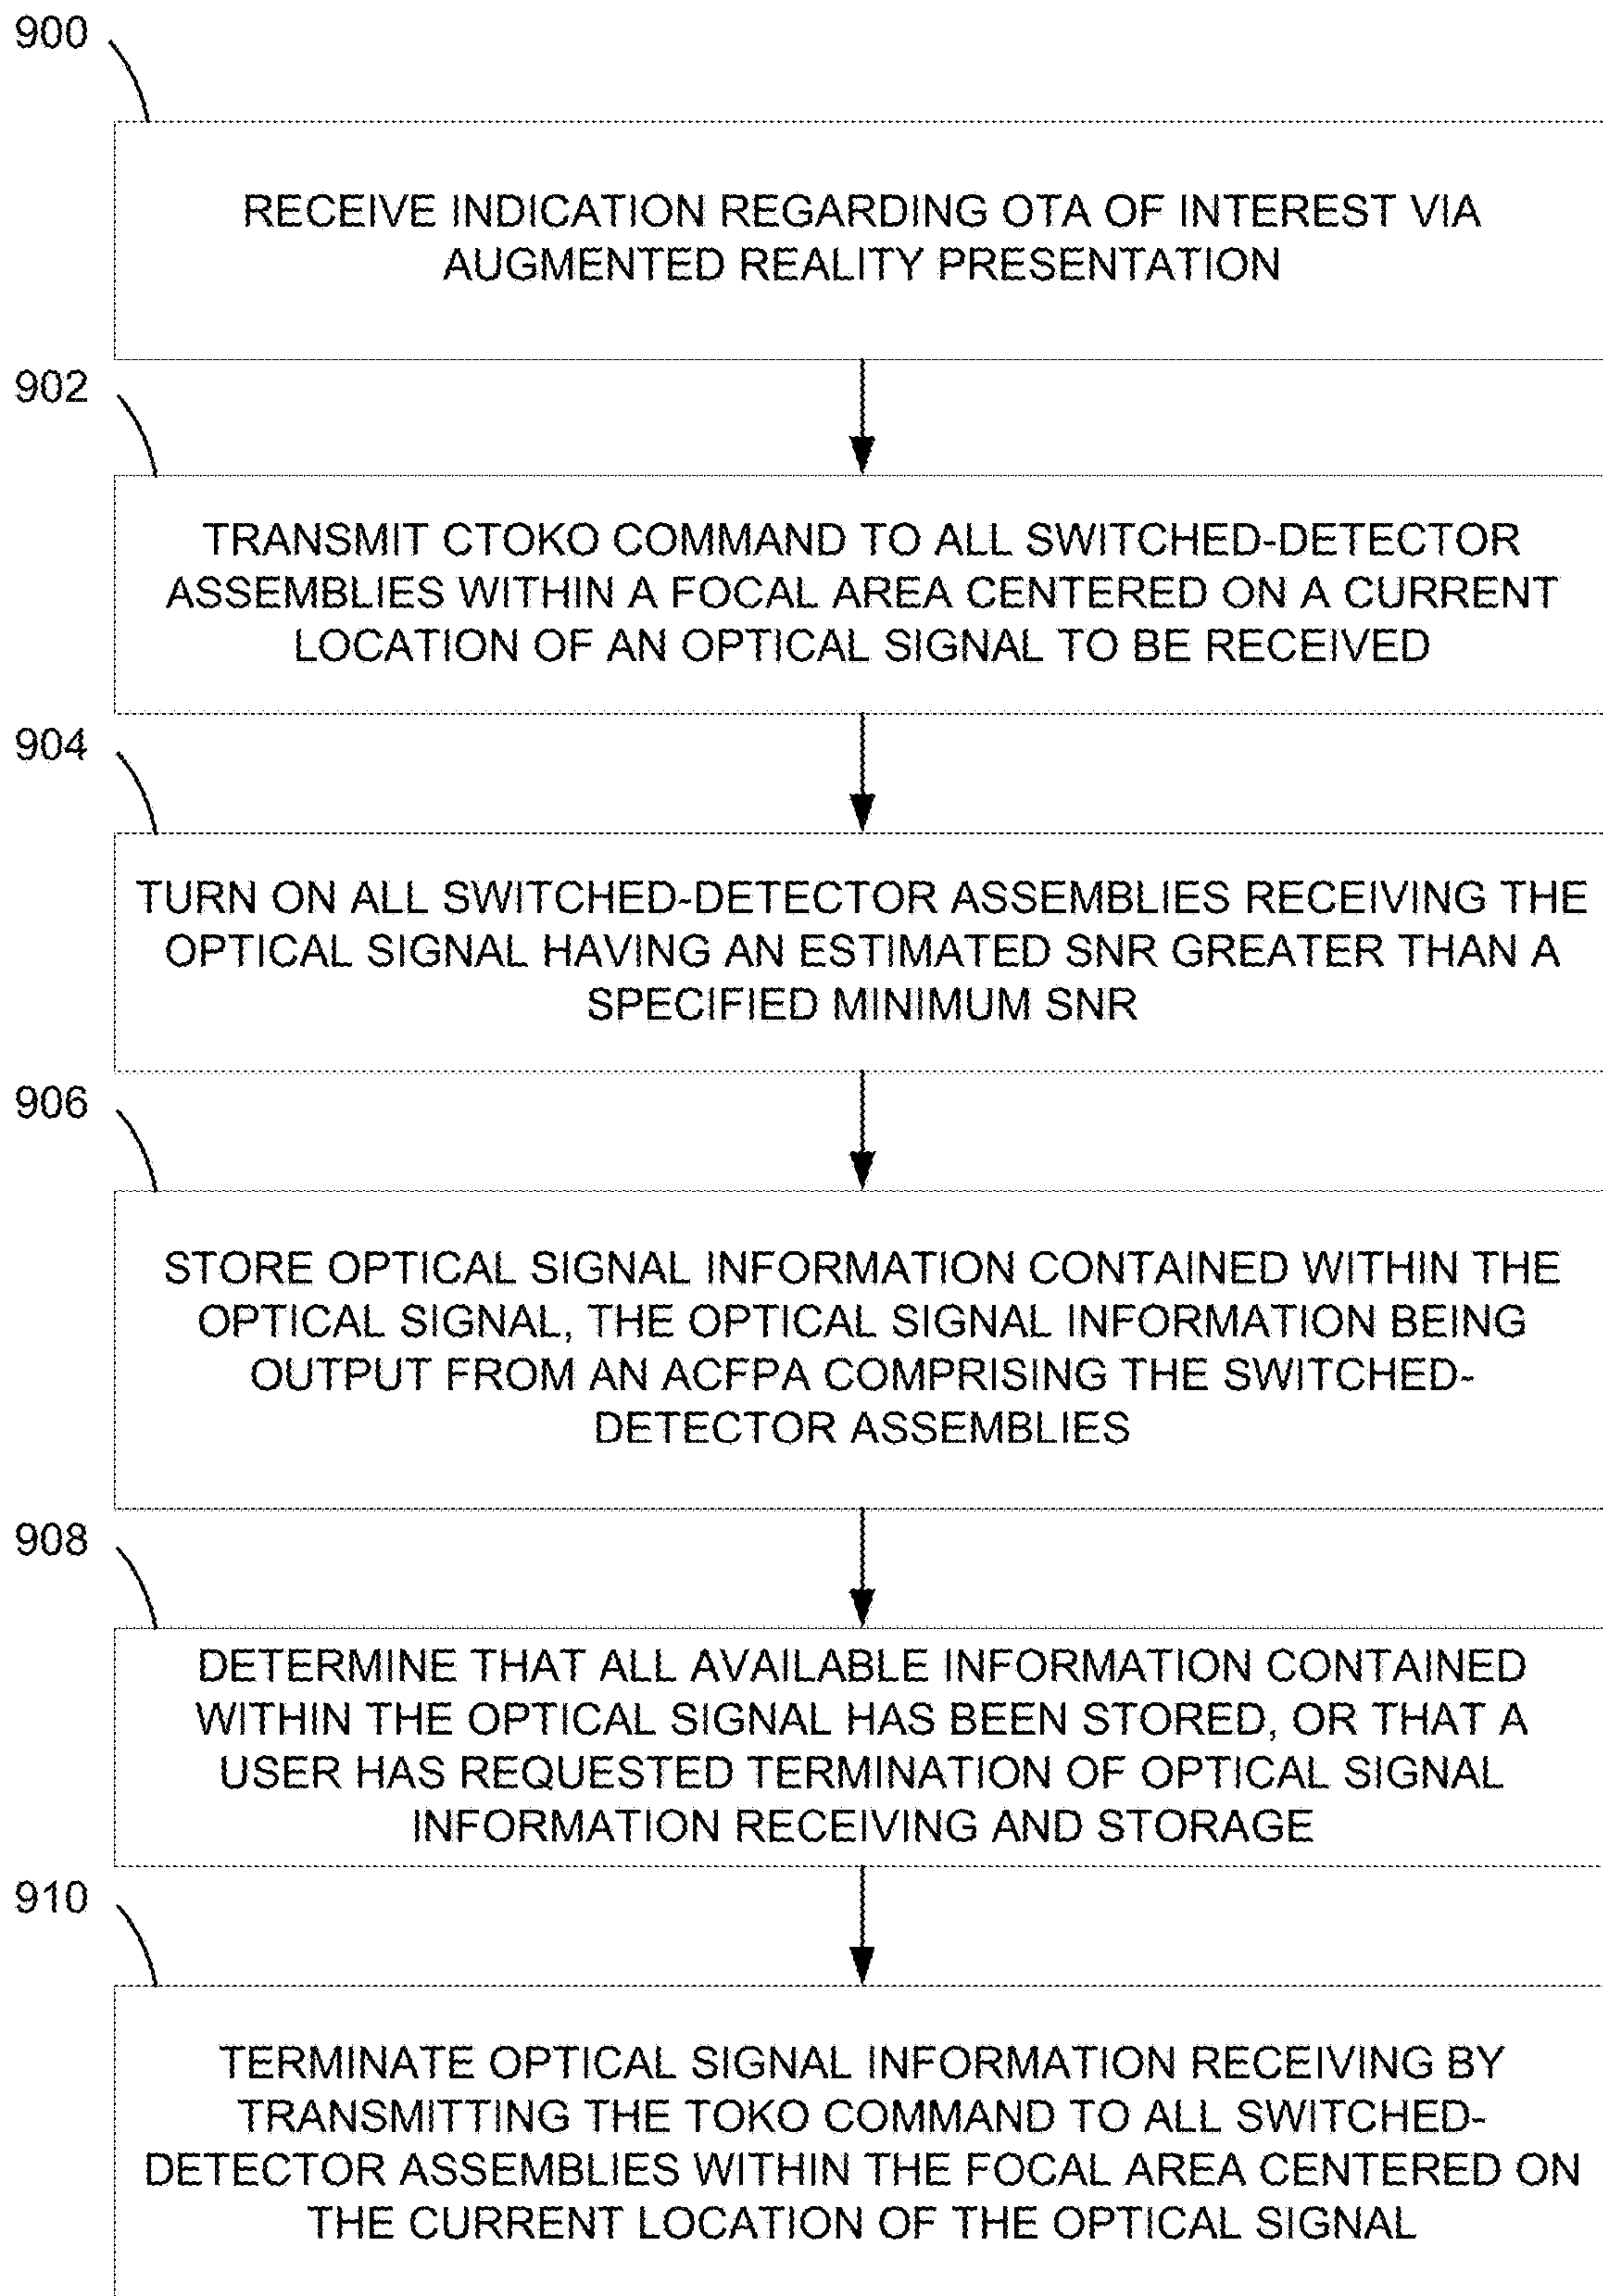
900

RECEIVE INDICATION REGARDING OTA OF INTEREST VIA AUGMENTED REALITY PRESENTATION

902

TRANSMIT CTOKO COMMAND TO ALL SWITCHED-DETECTOR ASSEMBLIES WITHIN A FOCAL AREA CENTERED ON A CURRENT LOCATION OF AN OPTICAL SIGNAL TO BE RECEIVED

904

TURN ON ALL SWITCHED-DETECTOR ASSEMBLIES RECEIVING THE OPTICAL SIGNAL HAVING AN ESTIMATED SNR GREATER THAN A SPECIFIED MINIMUM SNR

906

STORE OPTICAL SIGNAL INFORMATION CONTAINED WITHIN THE OPTICAL SIGNAL, THE OPTICAL SIGNAL INFORMATION BEING OUTPUT FROM AN ACFPA COMPRISING THE SWITCHED-DETECTOR ASSEMBLIES

908

DETERMINE THAT ALL AVAILABLE INFORMATION CONTAINED WITHIN THE OPTICAL SIGNAL HAS BEEN STORED, OR THAT A USER HAS REQUESTED TERMINATION OF OPTICAL SIGNAL INFORMATION RECEIVING AND STORAGE

910

TERMINATE OPTICAL SIGNAL INFORMATION RECEIVING BY TRANSMITTING THE TOKO COMMAND TO ALL SWITCHED-DETECTOR ASSEMBLIES WITHIN THE FOCAL AREA CENTERED ON THE CURRENT LOCATION OF THE OPTICAL SIGNAL